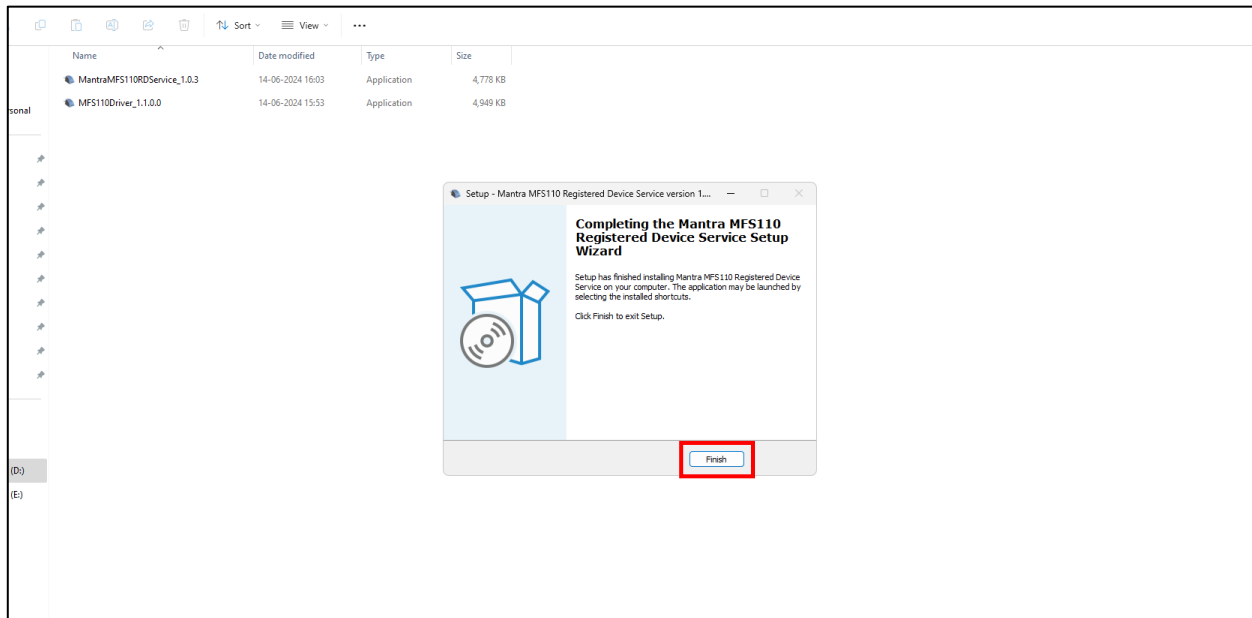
Sort View ...

| Name | Date modified | Type | Size |
|---|---|---|---|
| MantraMFS110RDService_1.0.3 | 14-06-2024 16:03 | Application | 4,778 KB |
| MFS110Driver_1.1.0.0 | 14-06-2024 15:53 | Application | 4,949 KB |

rsonal

(D:)
(E:)

Setup - Mantra MFS110 Registered Device Service version 1...

Completing the Mantra MFS110 Registered Device Service Setup Wizard

Setup has finished installing Mantra MFS110 Registered Device Service on your computer. The application may be launched by selecting the installed shortcuts.

Click Finish to exit Setup.

Finish